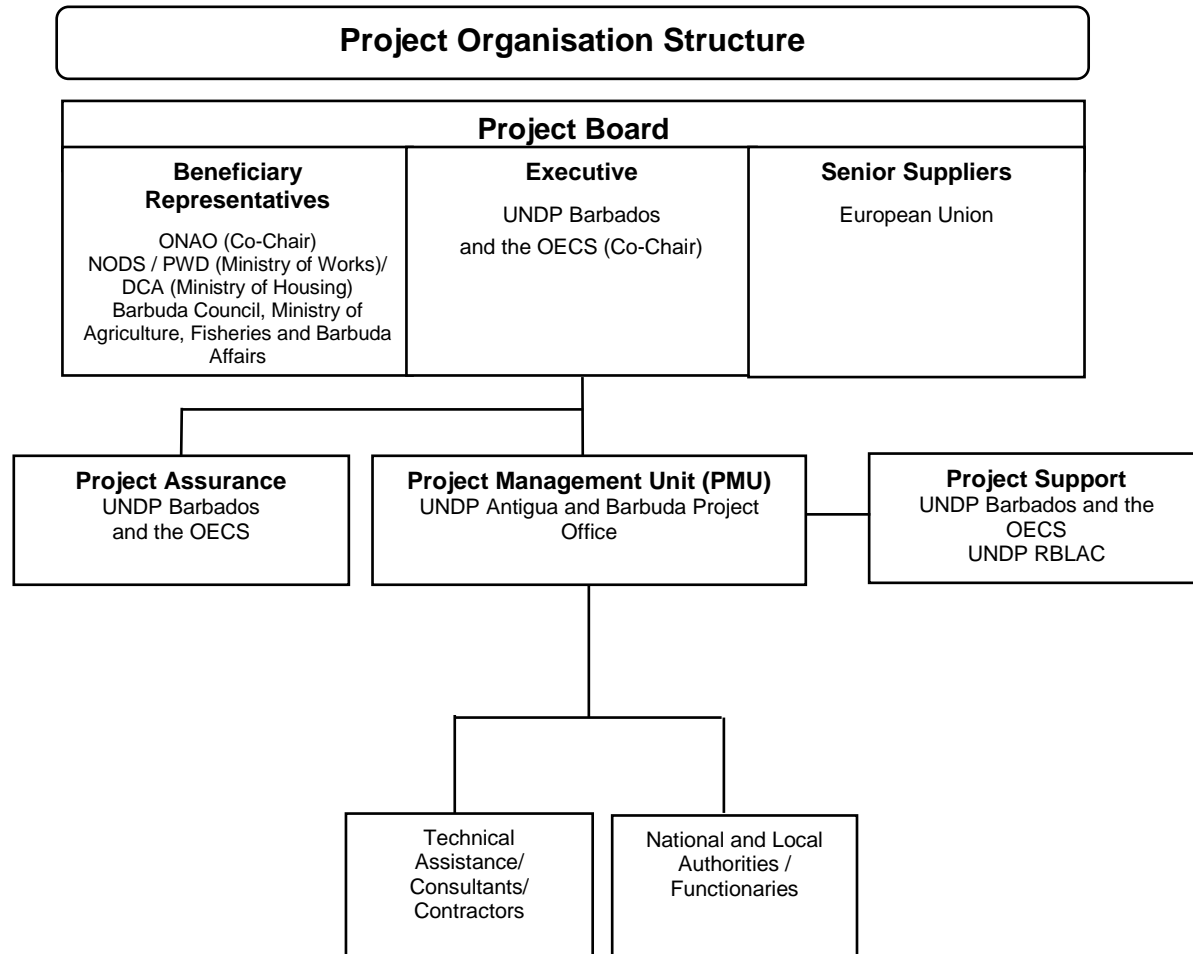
Project Organisation Structure

Project Board

Beneficiary Representatives

ONAO (Co-Chair)
NODS / PWD (Ministry of Works)/ DCA (Ministry of Housing)
Barbuda Council, Ministry of Agriculture, Fisheries and Barbuda Affairs

Executive

UNDP Barbados and the OECS (Co-Chair)

Senior Suppliers

European Union

Project Assurance
UNDP Barbados and the OECS

Project Management Unit (PMU)
UNDP Antigua and Barbuda Project Office

Project Support
UNDP Barbados and the OECS
UNDP RBLAC

Technical Assistance/ Consultants/ Contractors

National and Local Authorities / Functionaries